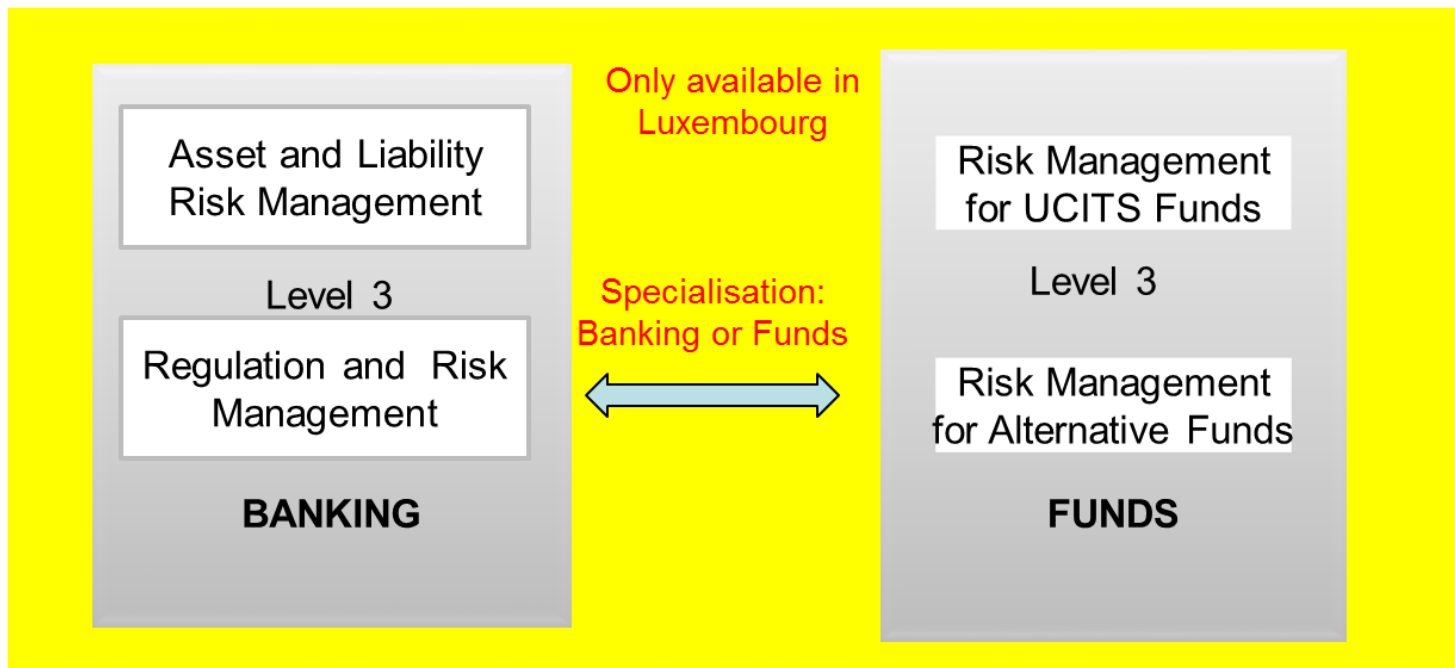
Asset and Liability Risk Management

Level 3

Regulation and Risk Management

BANKING

Only available in Luxembourg

Specialisation: Banking or Funds

Risk Management for UCITS Funds

Level 3

Risk Management for Alternative Funds

FUNDS